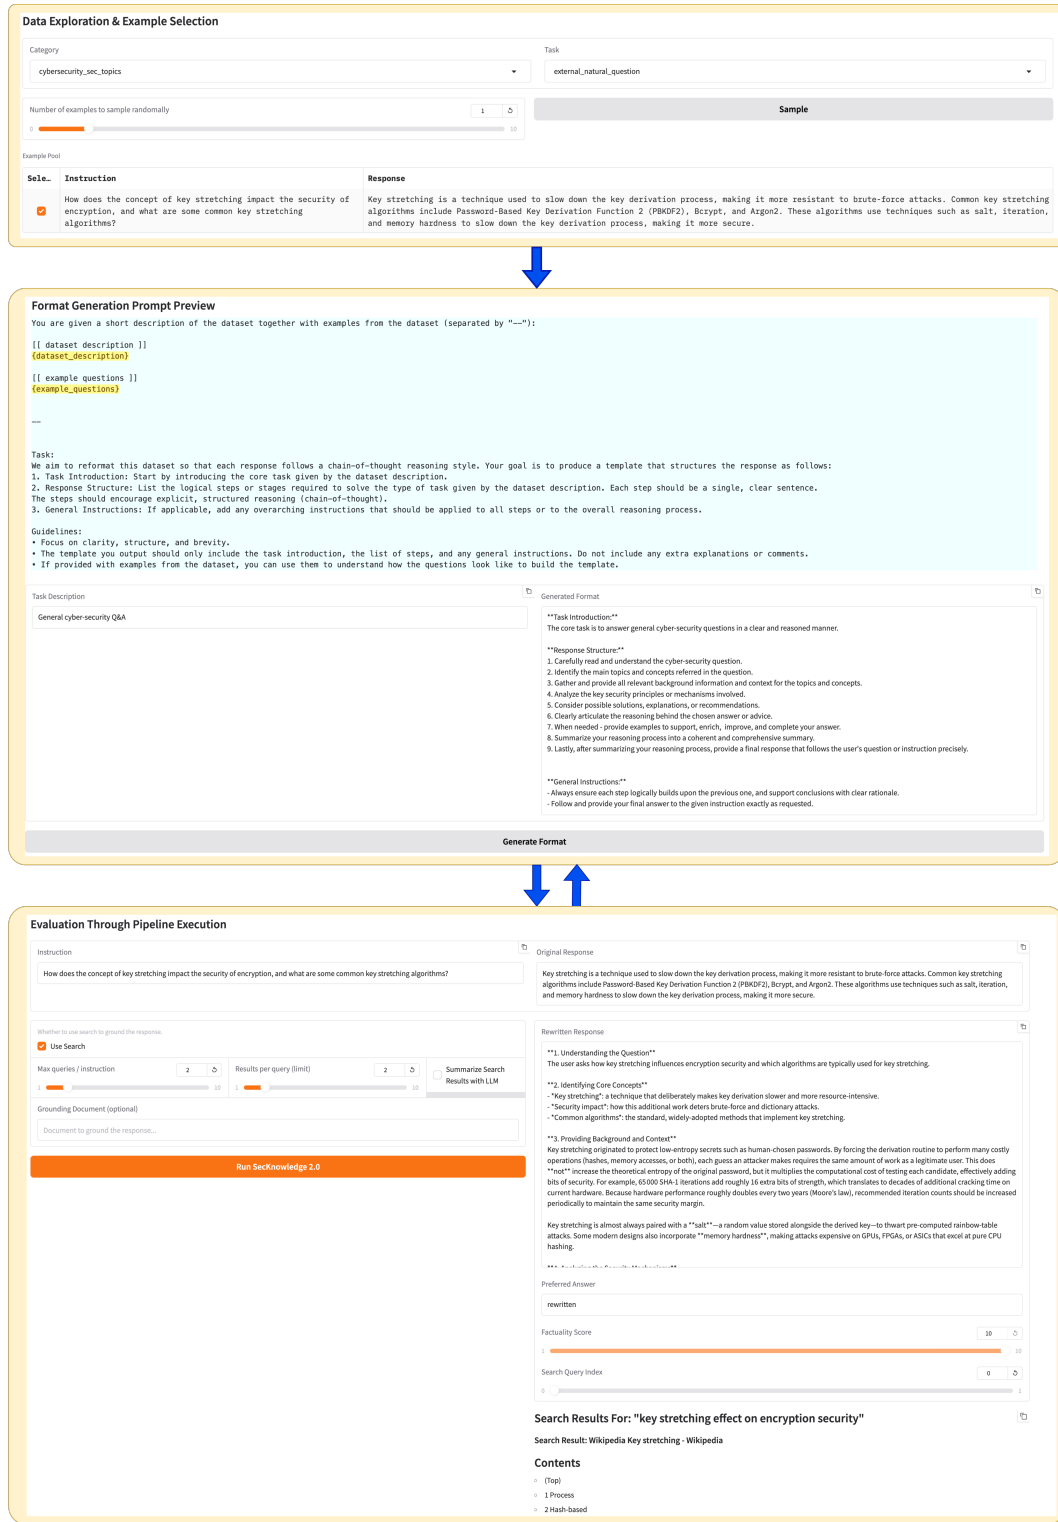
Data Exploration & Example Selection

Category
cybersecurity_sec_topics

Task
external_natural_question

Number of examples to sample randomly
1
0 10

Sample

Example Pool

| Sele… | Instruction | Response |
|---|---|---|
| ☑ | How does the concept of key stretching impact the security of encryption, and what are some common key stretching algorithms? | Key stretching is a technique used to slow down the key derivation process, making it more resistant to brute-force attacks. Common key stretching algorithms include Password-Based Key Derivation Function 2 (PBKDF2), Bcrypt, and Argon2. These algorithms use techniques such as salt, iteration, and memory hardness to slow down the key derivation process, making it more secure. |

Format Generation Prompt Preview

You are given a short description of the dataset together with examples from the dataset (separated by "——"):

[[ dataset description ]]
{dataset_description}

[[ example questions ]]
{example_questions}

——

Task:
We aim to reformat this dataset so that each response follows a chain-of-thought reasoning style. Your goal is to produce a template that structures the response as follows:
1. Task Introduction: Start by introducing the core task given by the dataset description.
2. Response Structure: List the logical steps or stages required to solve the type of task given by the dataset description. Each step should be a single, clear sentence. The steps should encourage explicit, structured reasoning (chain-of-thought).
3. General Instructions: If applicable, add any overarching instructions that should be applied to all steps or to the overall reasoning process.

Guidelines:
• Focus on clarity, structure, and brevity.
• The template you output should only include the task introduction, the list of steps, and any general instructions. Do not include any extra explanations or comments.
• If provided with examples from the dataset, you can use them to understand how the questions look like to build the template.

Task Description
General cyber-security Q&A

Generated Format
**Task Introduction:**
The core task is to answer general cyber-security questions in a clear and reasoned manner.

**Response Structure:**
1. Carefully read and understand the cyber-security question.
2. Identify the main topics and concepts referred in the question.
3. Gather and provide all relevant background information and context for the topics and concepts.
4. Analyze the key security principles or mechanisms involved.
5. Consider possible solutions, explanations, or recommendations.
6. Clearly articulate the reasoning behind the chosen answer or advice.
7. When needed - provide examples to support, enrich, improve, and complete your answer.
8. Summarize your reasoning process into a coherent and comprehensive summary.
9. Lastly, after summarizing your reasoning process, provide a final response that follows the user's question or instruction precisely.

**General Instructions:**
- Always ensure each step logically builds upon the previous one, and support conclusions with clear rationale.
- Follow and provide your final answer to the given instruction exactly as requested.

Generate Format

Evaluation Through Pipeline Execution

Instruction
How does the concept of key stretching impact the security of encryption, and what are some common key stretching algorithms?

Original Response
Key stretching is a technique used to slow down the key derivation process, making it more resistant to brute-force attacks. Common key stretching algorithms include Password-Based Key Derivation Function 2 (PBKDF2), Bcrypt, and Argon2. These algorithms use techniques such as salt, iteration, and memory hardness to slow down the key derivation process, making it more secure.

Whether to use search to ground the response.
Use Search

Max queries / instruction
2
1 10

Results per query (limit)
2
1 10

Summarize Search Results with LLM

Grounding Document (optional)
Document to ground the response...

Run SecKnowledge 2.0

Rewritten Response
**1. Understanding the Question**
The user asks how key stretching influences encryption security and which algorithms are typically used for key stretching.

**2. Identifying Core Concepts**
- *Key stretching*: a technique that deliberately makes key derivation slower and more resource-intensive.
- *Security impact*: how this additional work deters brute-force and dictionary attacks.
- *Common algorithms*: the standard, widely-adopted methods that implement key stretching.

**3. Providing Background and Context**
Key stretching originated to protect low-entropy secrets such as human-chosen passwords. By forcing the derivation routine to perform many costly operations (hashes, memory accesses, or both), each guess an attacker makes requires the same amount of work as a legitimate user. This does **not** increase the theoretical entropy of the original password, but it multiplies the computational cost of testing each candidate, effectively adding bits of security. For example, 65000 SHA-1 iterations add roughly 16 extra bits of strength, which translates to decades of additional cracking time on current hardware. Because hardware performance roughly doubles every two years (Moore's law), recommended iteration counts should be increased periodically to maintain the same security margin.

Key stretching is almost always paired with a **salt**—a random value stored alongside the derived key—to thwart pre-computed rainbow-table attacks. Some modern designs also incorporate **memory hardness**, making attacks expensive on GPUs, FPGAs, or ASICs that excel at pure CPU hashing.

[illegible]

Preferred Answer
rewritten

Factuality Score
10
1 10

Search Query Index
0
0 1

Search Results For: "key stretching effect on encryption security"

Search Result: Wikipedia Key stretching - Wikipedia

Contents
(Top)
1 Process
2 Hash-based